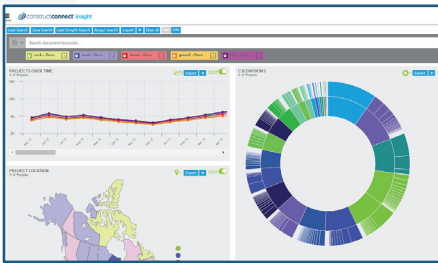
constructconnect insight

Load Search  Save Search  Load Insight Search  Assign Search  Export  Clear all

Search document keywords...

PROJECTS OVER TIME
Export

CSI DIVISIONS
Export

PROJECT LOCATION
Export